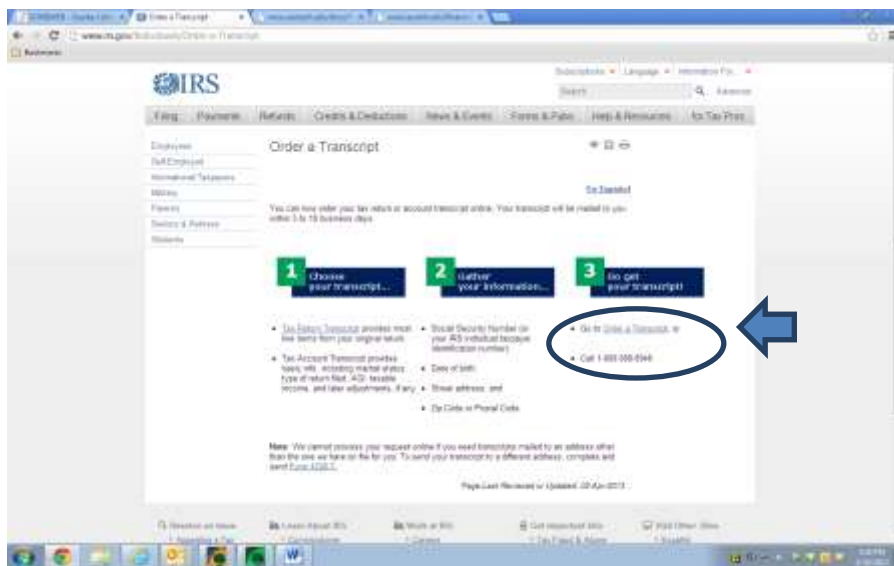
Order a Transcript

www.irs.gov/Individuals/Order-a-Transcript

Bookmarks

IRS

Subscriptions • Language • Information For... •

Search

Advanced

Filing | Payments | Refunds | Credits & Deductions | News & Events | Forms & Pubs | Help & Resources | for Tax Pros

Employees
Self Employed
International Taxpayers
Military
Parents
Seniors & Retirees
Students

Order a Transcript

En Español

You can now order your tax return or account transcript online. Your transcript will be mailed to you within 5 to 10 business days.

1 Choose your transcript...

2 Gather your information...

3 Go get your transcript!

• Tax Return Transcript provides most line items from your original return.

• Tax Account Transcript provides basic info, including marital status, type of return filed, AGI, taxable income, and later adjustments, if any.

• Social Security Number (or your IRS individual taxpayer identification number)

• Date of birth

• Street address, and

• Zip Code or Postal Code

• Go to Order a Transcript, or

• Call 1-800-908-9946

Note: We cannot process your request online if you need transcripts mailed to an address other than the one we have on file for you. To send your transcript to a different address, complete and send Form 4506T.

Page Last Reviewed or Updated: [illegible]

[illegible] | Learn About IRS | Work at IRS | Get Important Info | Visit Other Sites